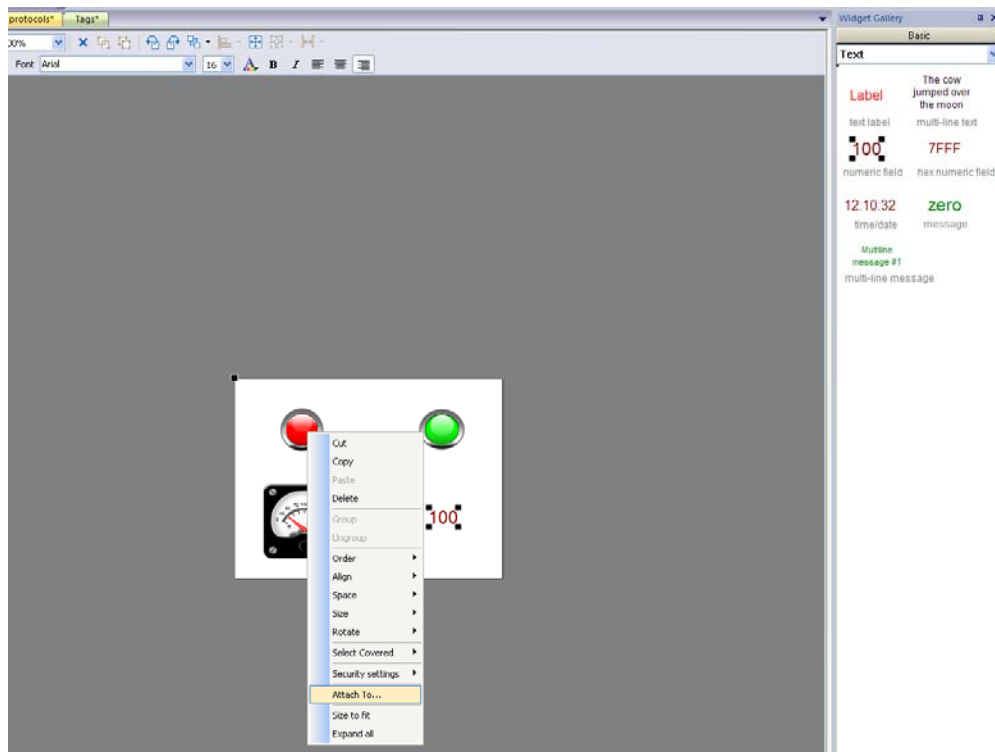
protocols* Tags*

00%

Font Arial 16

Widget Gallery

Basic

Text

Label
text label

The cow jumped over the moon
multi-line text

100
numeric field

7FFF
hex numeric field

12.10.32
time/date

zero
message

Multiline message #1
multi-line message

Cut
Copy
Paste
Delete
Group
Ungroup
Order
Align
Space
Size
Rotate
Select Covered
Security settings
Attach To...
Size to fit
Expand all

100